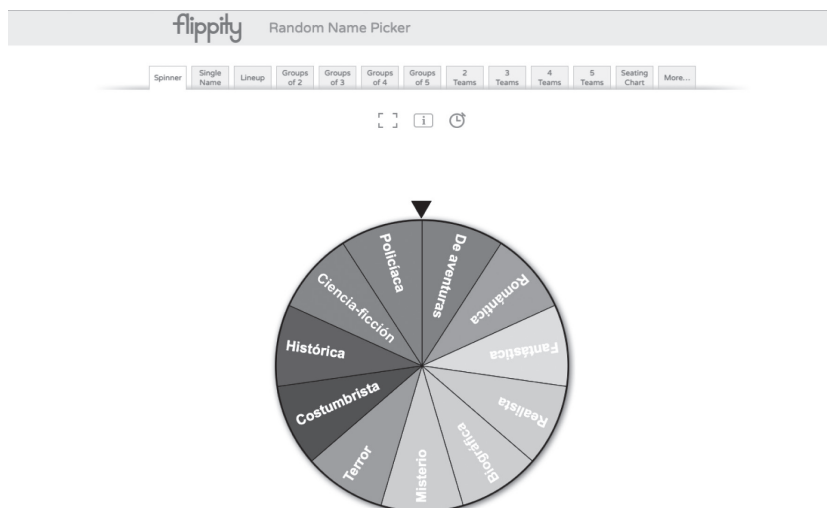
flippity Random Name Picker

Spinner | Single Name | Lineup | Groups of 2 | Groups of 3 | Groups of 4 | Groups of 5 | 2 Teams | 3 Teams | 4 Teams | 5 Teams | Seating Chart | More...

i

Policiaca
De aventuras
Romántica
Fantástica
Realista
Biográfica
Misterio
Terror
Costumbrista
Histórica
Ciencia-ficción